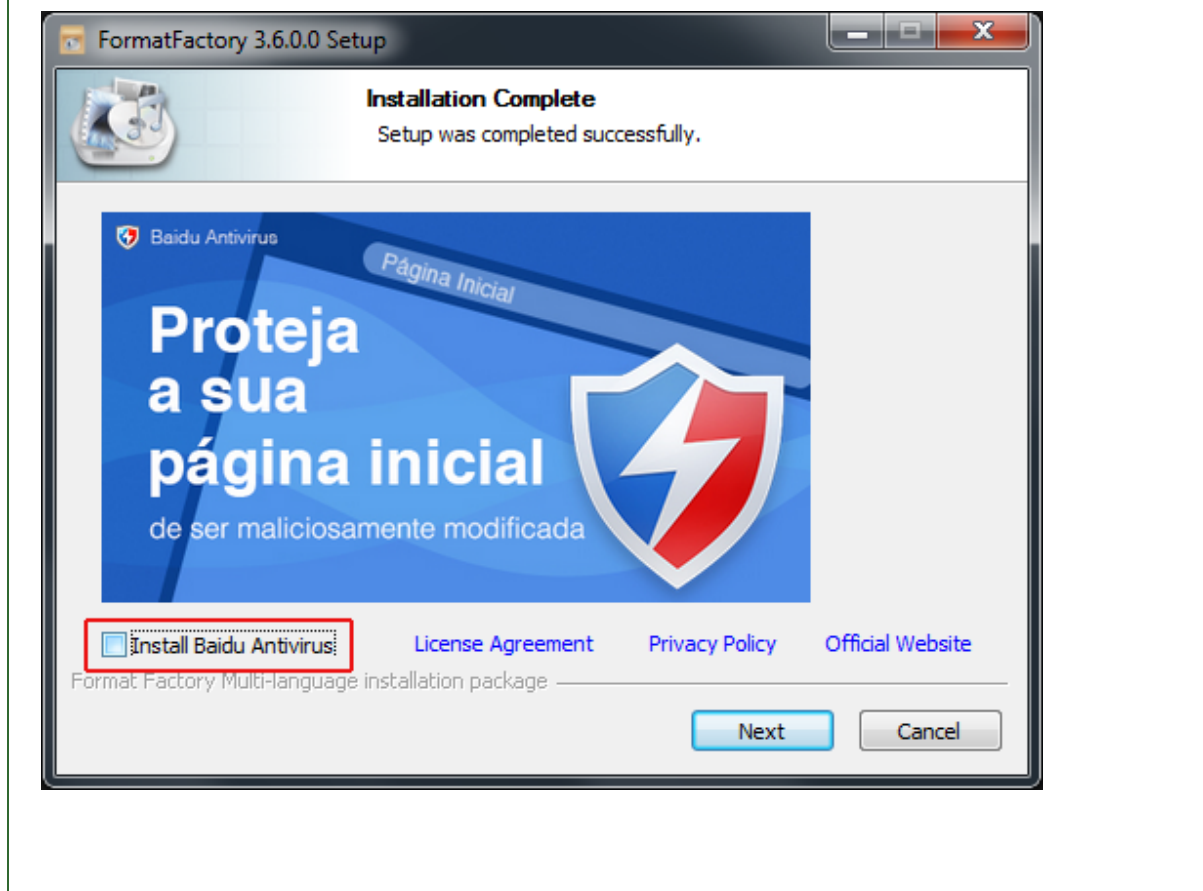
FormatFactory 3.6.0.0 Setup

Installation Complete
Setup was completed successfully.

Baidu Antivirus

Página Inicial

Proteja a sua página inicial

de ser maliciosamente modificada

Install Baidu Antivirus

License Agreement

Privacy Policy

Official Website

Format Factory Multi-language installation package

Next

Cancel